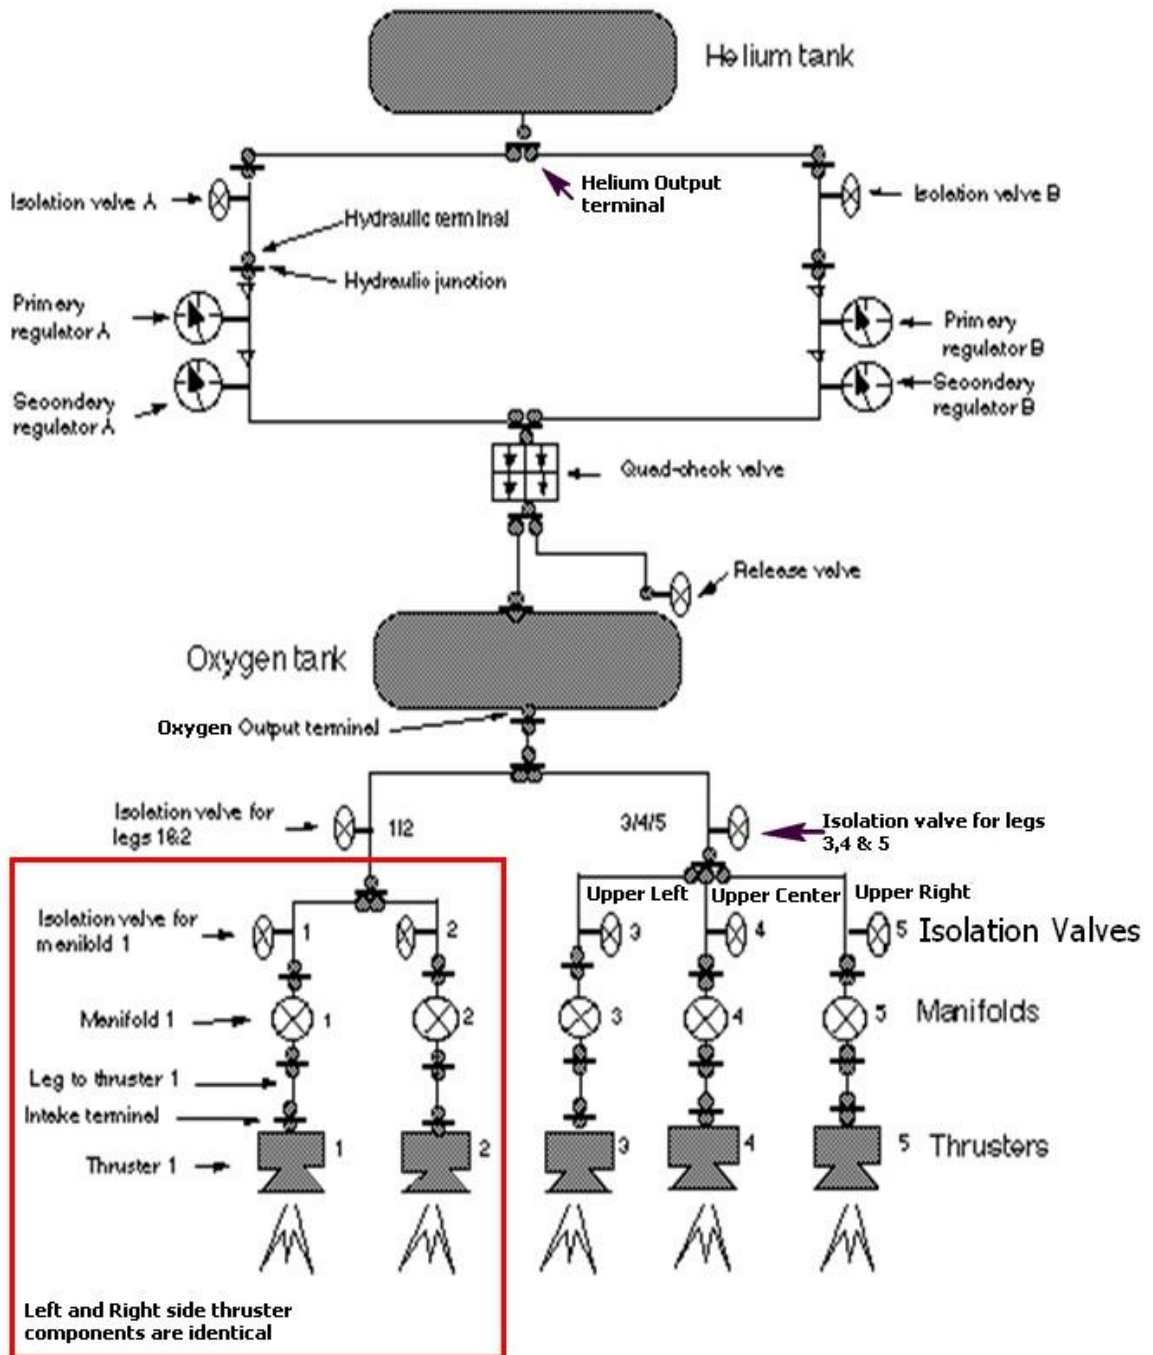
Helium tank

Isolation valve A

Helium Output terminal

Isolation valve B

Hydraulic terminal

Hydraulic junction

Primary regulator A

Primary regulator B

Secondary regulator A

Secondary regulator B

Quad-check valve

Release valve

Oxygen tank

Oxygen Output terminal

Isolation valve for legs 1&2

1/2

3/4/5

Isolation valve for legs 3,4 & 5

Upper Left

Upper Center

Upper Right

Isolation valve for manifold 1

1

2

3

4

5

Isolation Valves

Manifold 1

1

2

3

4

5

Manifolds

Leg to thruster 1

Intake terminal

Thruster 1

1

2

3

4

5

Thrusters

Left and Right side thruster components are identical